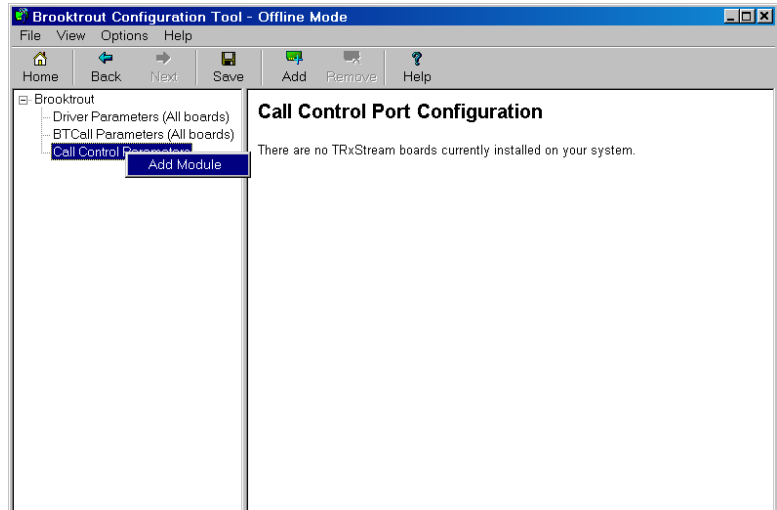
Brooktrout Configuration Tool - Offline Mode

File View Options Help

Home Back Next Save Add Remove Help

Brooktrout
Driver Parameters (All boards)
BTCall Parameters (All boards)
Call Control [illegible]
Add Module

Call Control Port Configuration

There are no TRxStream boards currently installed on your system.